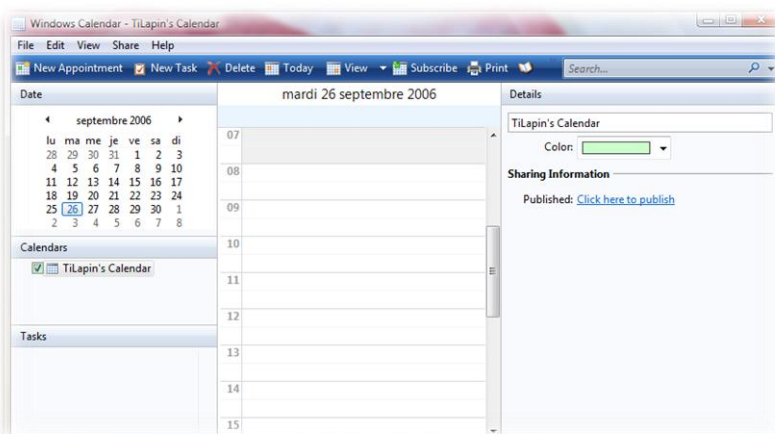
Windows Calendar - TiLapin's Calendar

File Edit View Share Help

New Appointment New Task Delete Today View Subscribe Print Search...

Date

septembre 2006

| lu | ma | me | je | ve | sa | di |
|---|---|---|---|---|---|---|
| 28 | 29 | 30 | 31 | 1 | 2 | 3 |
| 4 | 5 | 6 | 7 | 8 | 9 | 10 |
| 11 | 12 | 13 | 14 | 15 | 16 | 17 |
| 18 | 19 | 20 | 21 | 22 | 23 | 24 |
| 25 | 26 | 27 | 28 | 29 | 30 | 1 |
| 2 | 3 | 4 | 5 | 6 | 7 | 8 |

Calendars

TiLapin's Calendar

Tasks

mardi 26 septembre 2006

07
08
09
10
11
12
13
14
15

Details

TiLapin's Calendar

Color:

Sharing Information

Published: Click here to publish